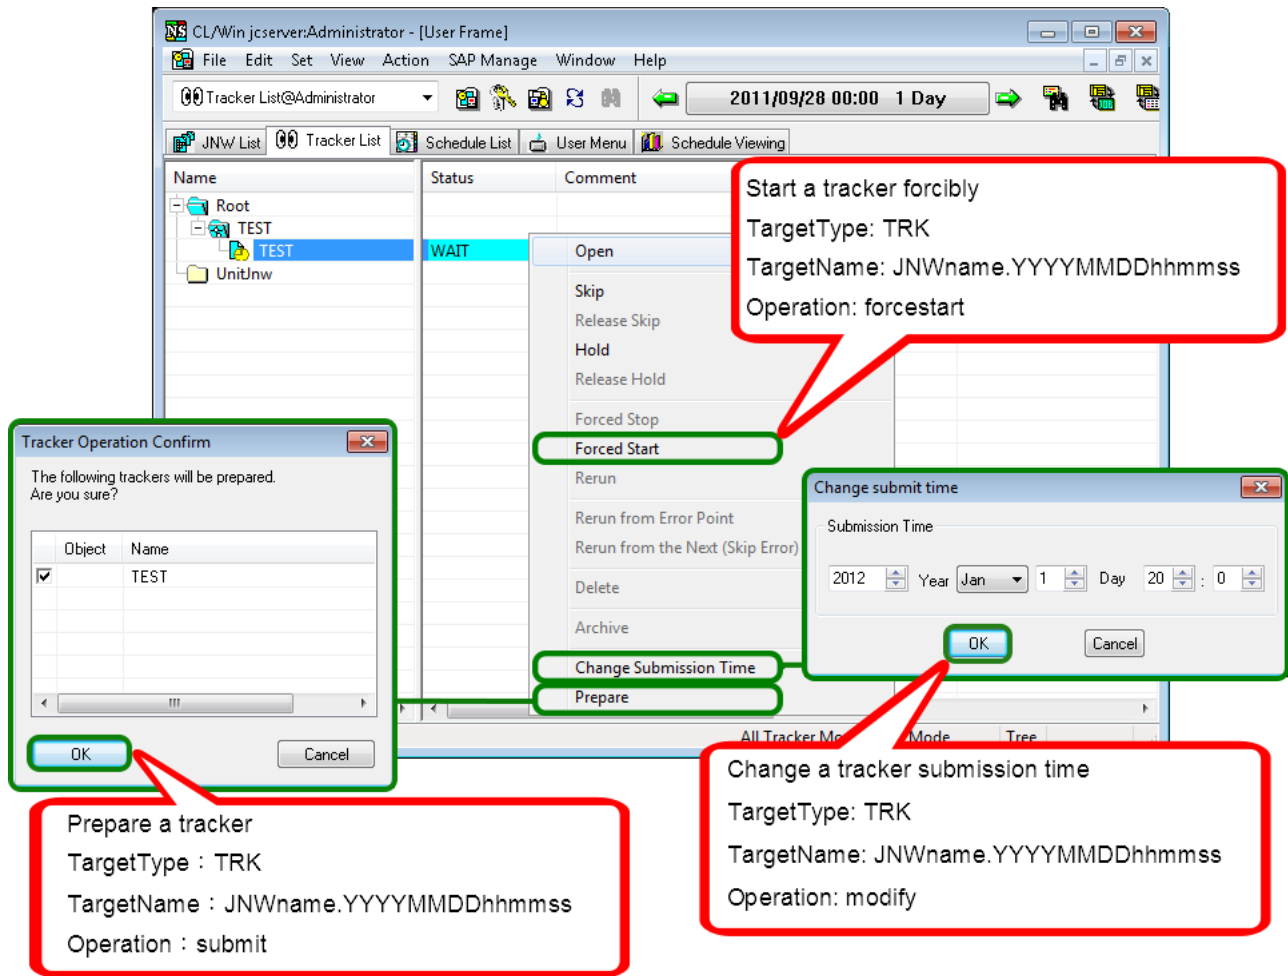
CL/Win jcserver:Administrator - [User Frame]

File Edit Set View Action SAP Manage Window Help

Tracker List@Administrator

2011/09/28 00:00 1 Day

JNW List Tracker List Schedule List User Menu Schedule Viewing

| Name | Status | Comment |
|---|---|---|
| Root | | |
| TEST | | |
| TEST | WAIT | |
| UnitJnw | | |

Open
Skip
Release Skip
Hold
Release Hold
Forced Stop
Forced Start
Rerun
Rerun from Error Point
Rerun from the Next (Skip Error)
Delete
Archive
Change Submission Time
Prepare

All Tracker Mo Mode Tree

Start a tracker forcibly
TargetType: TRK
TargetName: JNWname.YYYYMMDDhhmmss
Operation: forcestart

Tracker Operation Confirm

The following trackers will be prepared.
Are you sure?

| Object | Name |
|---|---|
| ☑ | TEST |

OK Cancel

Change submit time

Submission Time

2012 Year Jan 1 Day 20 : 0

OK Cancel

Prepare a tracker
TargetType：TRK
TargetName：JNWname.YYYYMMDDhhmmss
Operation：submit

Change a tracker submission time
TargetType: TRK
TargetName: JNWname.YYYYMMDDhhmmss
Operation: modify